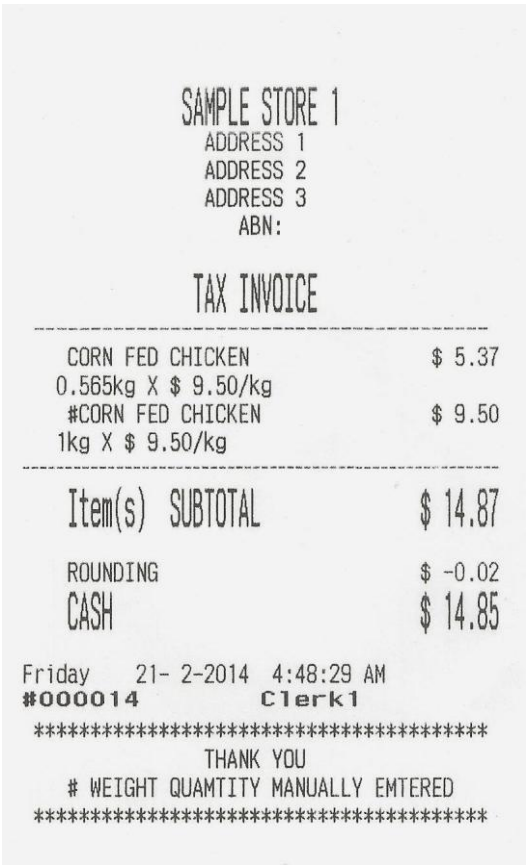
SAMPLE STORE 1
ADDRESS 1
ADDRESS 2
ADDRESS 3
ABN:

TAX INVOICE

CORN FED CHICKEN $ 5.37
0.565kg X $ 9.50/kg
#CORN FED CHICKEN $ 9.50
1kg X $ 9.50/kg

Item(s) SUBTOTAL $ 14.87

ROUNDING $ -0.02
CASH $ 14.85

Friday 21- 2-2014 4:48:29 AM
#000014 Clerk1
***************************************
THANK YOU
# WEIGHT QUAMTITY MANUALLY EMTERED
***************************************